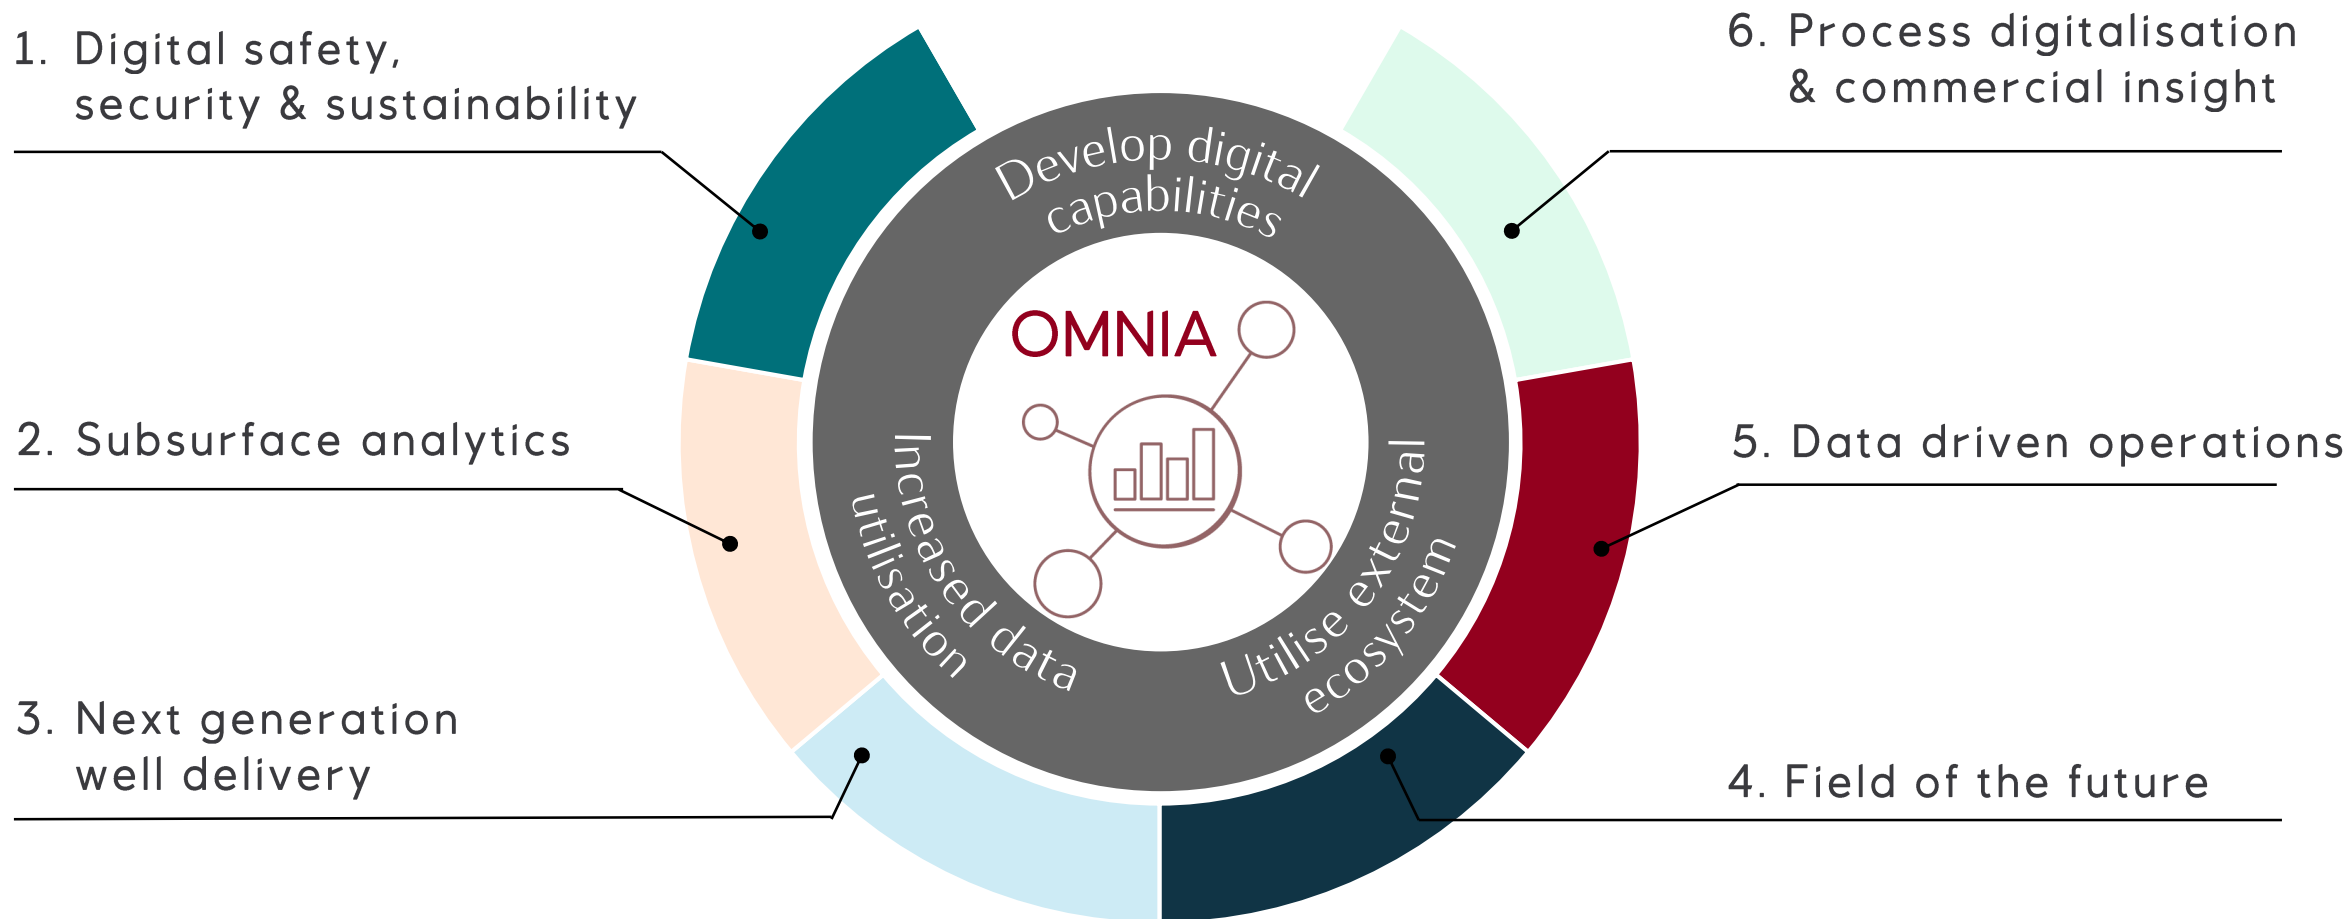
1. Digital safety, security & sustainability

6. Process digitalisation & commercial insight

Develop digital capabilities

OMNIA

2. Subsurface analytics

5. Data driven operations

Increased data utilisation

Utilise external ecosystem

3. Next generation well delivery

4. Field of the future